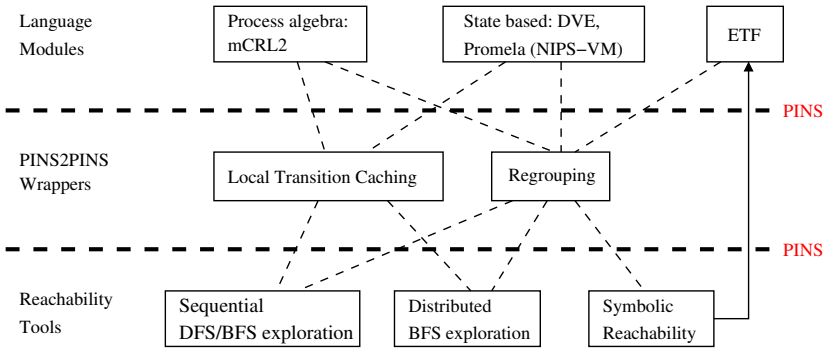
Language Modules

Process algebra: mCRL2

State based: DVE, Promela (NIPS−VM)

ETF

PINS

PINS2PINS Wrappers

Local Transition Caching

Regrouping

PINS

Reachability Tools

Sequential DFS/BFS exploration

Distributed BFS exploration

Symbolic Reachability